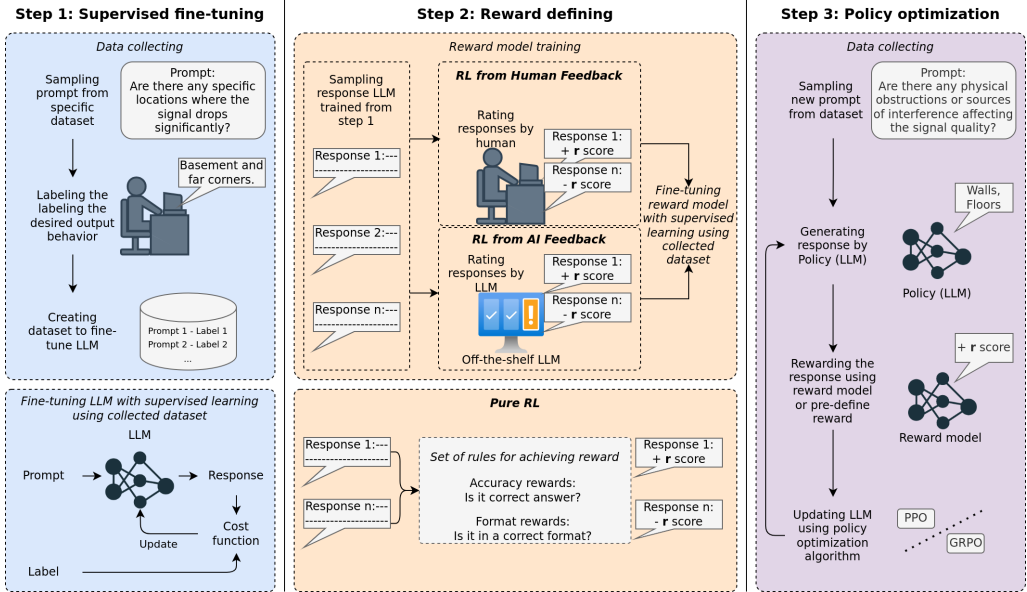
Step 1: Supervised fine-tuning

Data collecting

Sampling prompt from specific dataset

Prompt: Are there any specific locations where the signal drops significantly?

Labeling the labeling the desired output behavior

Basement and far corners.

Creating dataset to fine-tune LLM

Prompt 1 - Label 1
Prompt 2 - Label 2
...

Fine-tuning LLM with supervised learning using collected dataset

LLM

Prompt

Response

Update

Cost function

Label

Step 2: Reward defining

Reward model training

Sampling response LLM trained from step 1

Response 1:---
---------------------

Response 2:---
---------------------

Response n:---
---------------------

RL from Human Feedback

Rating responses by human

Response 1: + **r** score

Response n: - **r** score

RL from AI Feedback

Rating responses by LLM

Response 1: + **r** score

Response n: - **r** score

Off-the-shelf LLM

Fine-tuning reward model with supervised learning using collected dataset

Pure RL

Response 1:---
---------------------

Response n:---
---------------------

Set of rules for achieving reward

Accuracy rewards: Is it correct answer?

Format rewards: Is it in a correct format?

Response 1: + **r** score

Response n: - **r** score

Step 3: Policy optimization

Data collecting

Sampling new prompt from dataset

Prompt: Are there any physical obstructions or sources of interference affecting the signal quality?

Generating response by Policy (LLM)

Walls, Floors

Policy (LLM)

Rewarding the response using reward model or pre-define reward

+ **r** score

Reward model

Updating LLM using policy optimization algorithm

PPO

GRPO